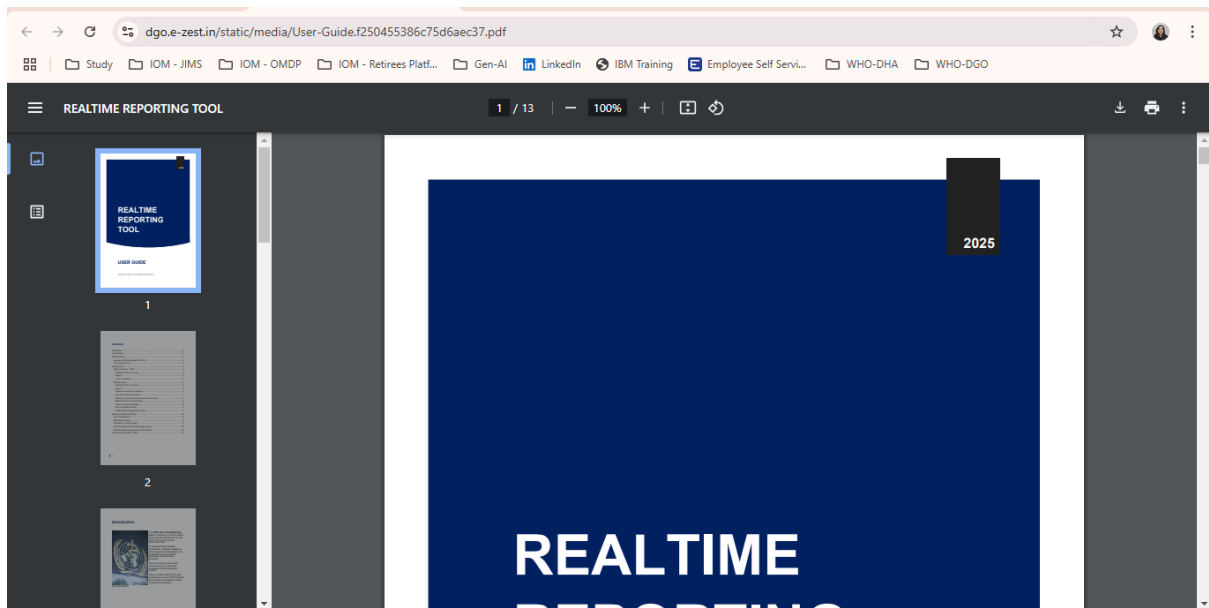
dgo.e-zest.in/static/media/User-Guide.f250455386c75d6aec37.pdf

Study IOM - JIMS IOM - OMDP IOM - Retirees Platf... Gen-AI LinkedIn IBM Training Employee Self Servi... WHO-DHA WHO-DGO

REALTIME REPORTING TOOL

1 / 13 100%

REALTIME REPORTING TOOL

USER GUIDE

1

2

Introduction

2025

REALTIME

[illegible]